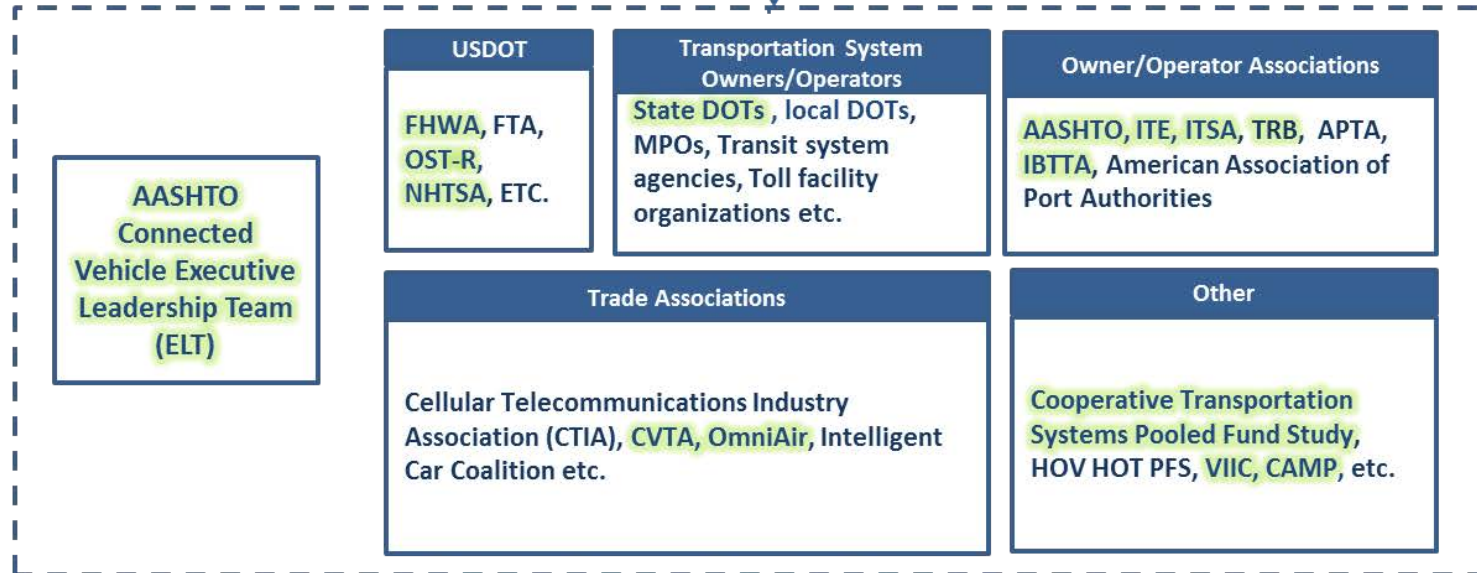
AASHTO Connected Vehicle Executive Leadership Team (ELT)

USDOT

FHWA, FTA, OST-R, NHTSA, ETC.

Transportation System Owners/Operators

State DOTs , local DOTs, MPOs, Transit system agencies, Toll facility organizations etc.

Owner/Operator Associations

AASHTO, ITE, ITSA, TRB, APTA, IBTTA, American Association of Port Authorities

Trade Associations

Cellular Telecommunications Industry Association (CTIA), CVTA, OmniAir, Intelligent Car Coalition etc.

Other

Cooperative Transportation Systems Pooled Fund Study, HOV HOT PFS, VIIC, CAMP, etc.